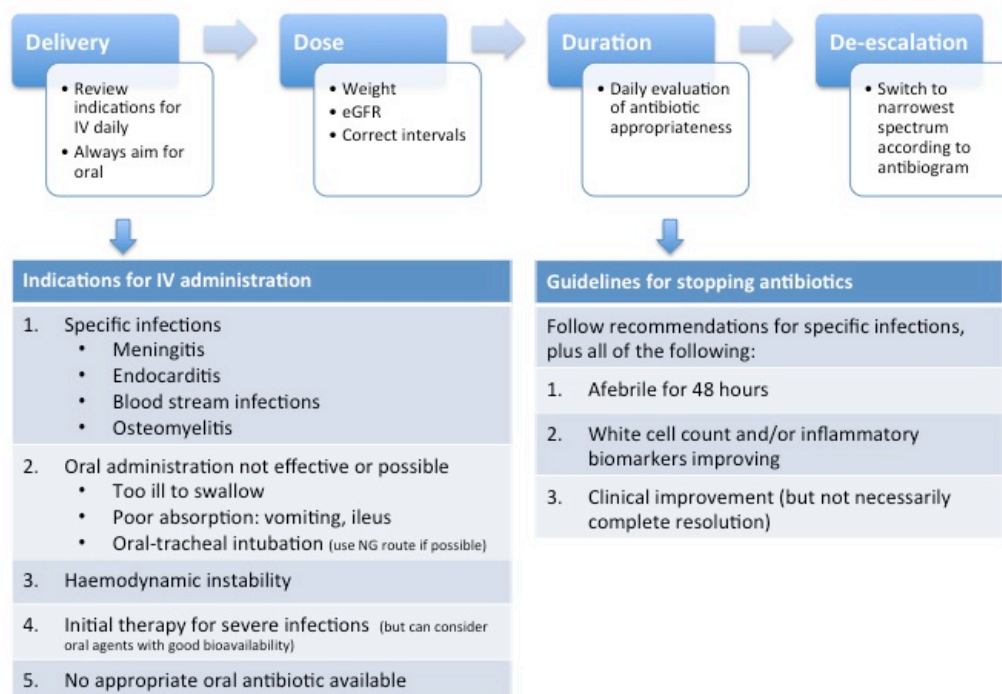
Delivery

• Review indications for IV daily
• Always aim for oral

Dose

• Weight
• eGFR
• Correct intervals

Duration

• Daily evaluation of antibiotic appropriateness

De-escalation

• Switch to narrowest spectrum according to antibiogram

Indications for IV administration

1. Specific infections
• Meningitis
• Endocarditis
• Blood stream infections
• Osteomyelitis

2. Oral administration not effective or possible
• Too ill to swallow
• Poor absorption: vomiting, ileus
• Oral-tracheal intubation (use NG route if possible)

3. Haemodynamic instability

4. Initial therapy for severe infections (but can consider oral agents with good bioavailability)

5. No appropriate oral antibiotic available

Guidelines for stopping antibiotics

Follow recommendations for specific infections, plus all of the following:

1. Afebrile for 48 hours

2. White cell count and/or inflammatory biomarkers improving

3. Clinical improvement (but not necessarily complete resolution)